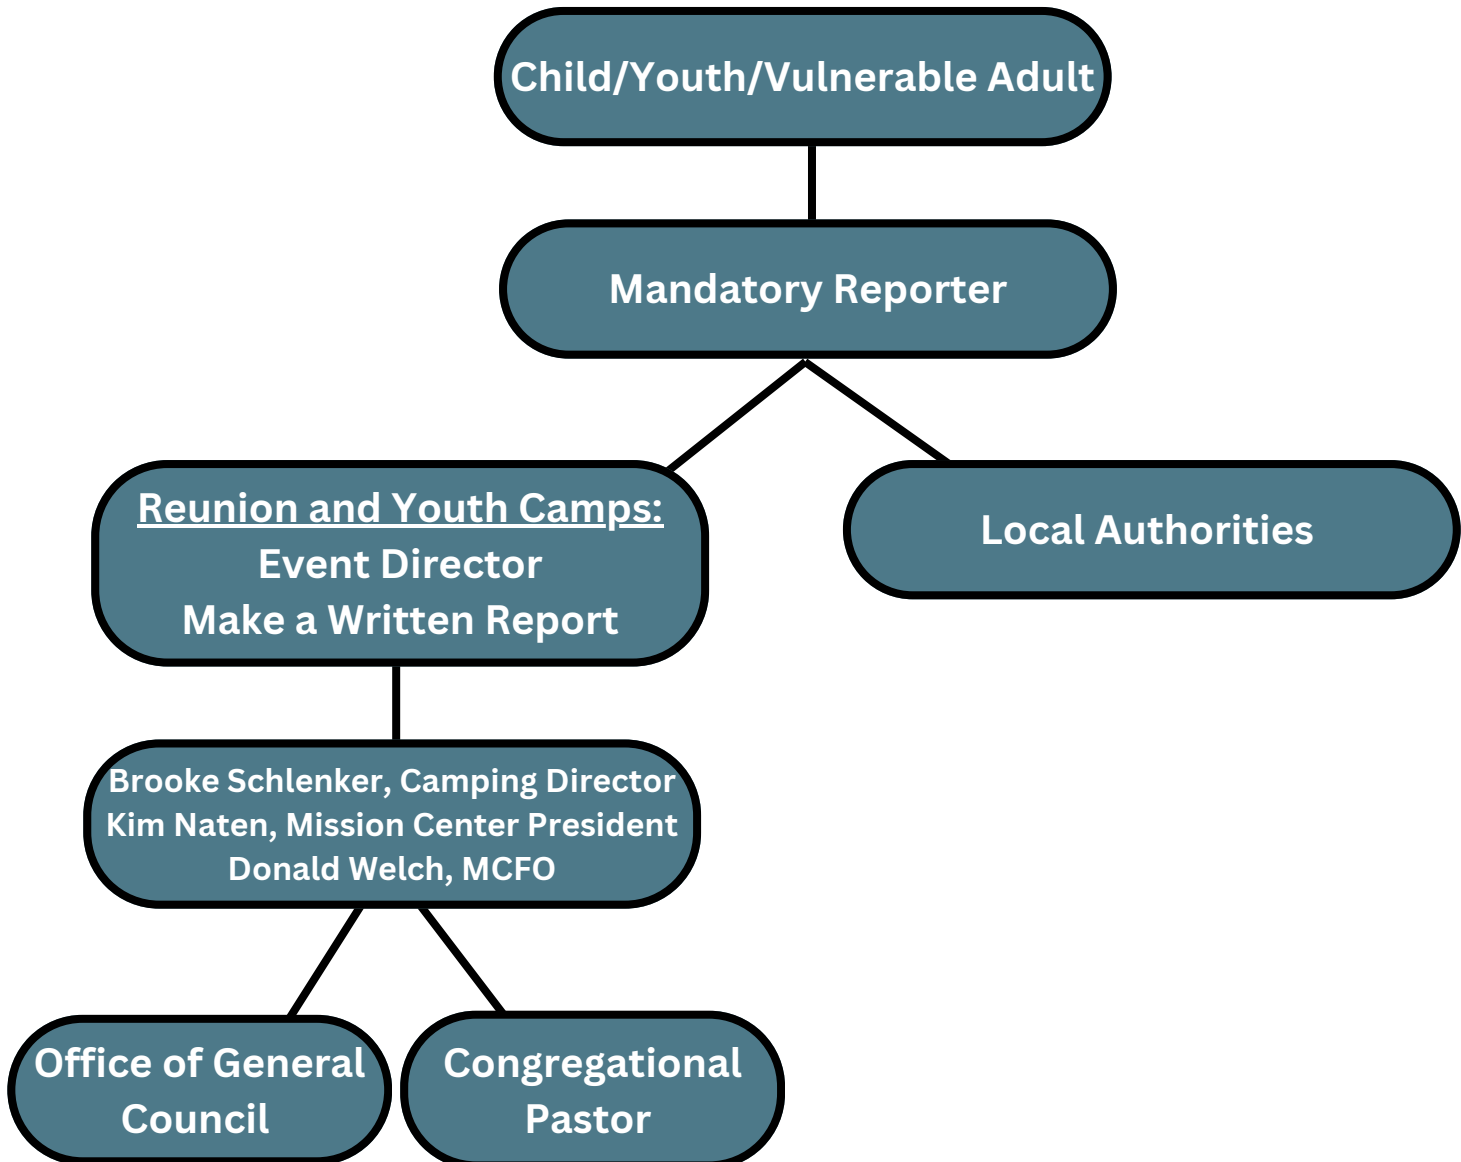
Child/Youth/Vulnerable Adult

Mandatory Reporter

Reunion and Youth Camps:
Event Director
Make a Written Report

Local Authorities

Brooke Schlenker, Camping Director
Kim Naten, Mission Center President
Donald Welch, MCFO

Office of General Council

Congregational Pastor